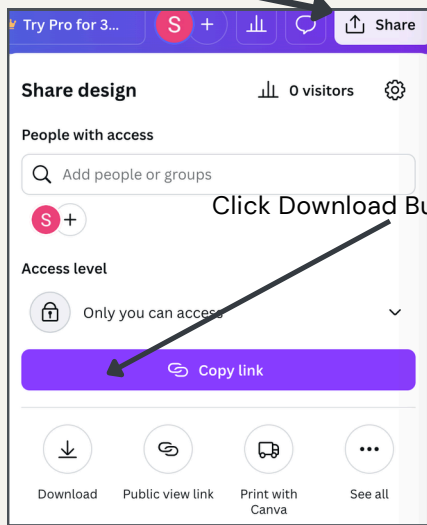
Try Pro for 3...

S +

Share

Share design

0 visitors

People with access

Add people or groups

S +

Click Download Bu

Access level

Only you can access

Copy link

Download

Public view link

Print with Canva

See all